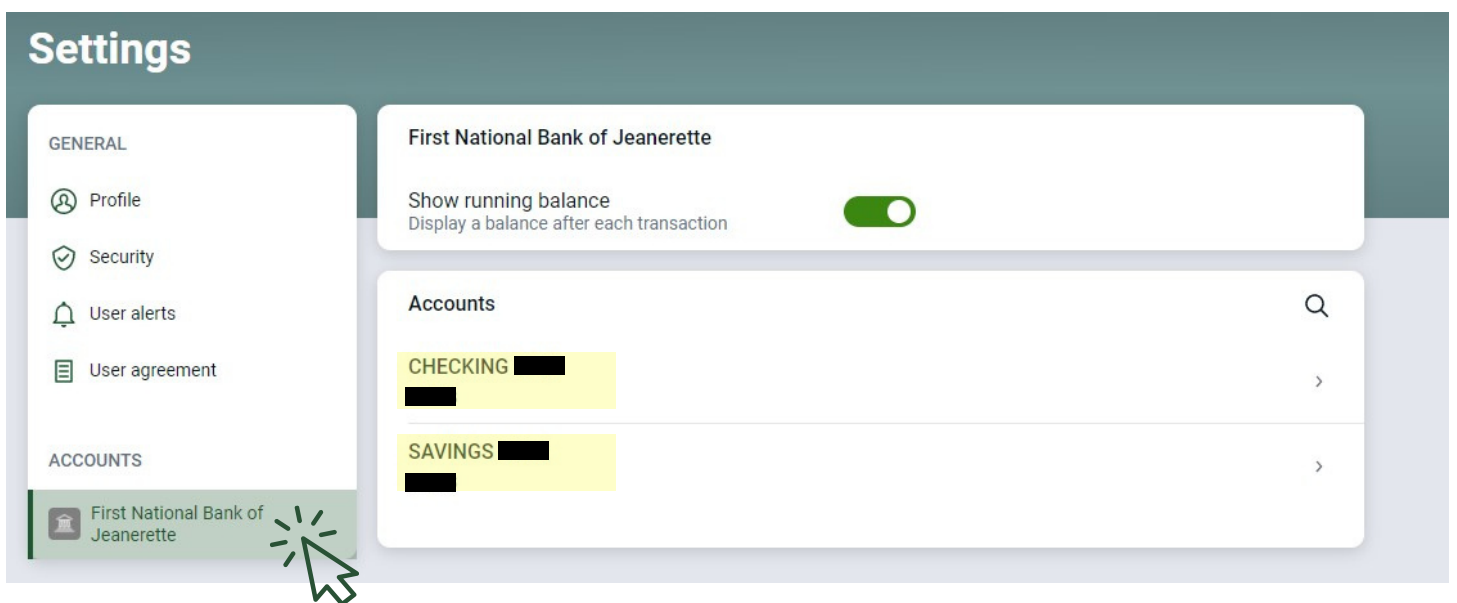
Settings

GENERAL

Profile

Security

User alerts

User agreement

ACCOUNTS

First National Bank of Jeanerette

First National Bank of Jeanerette

Show running balance
Display a balance after each transaction

Accounts

CHECKING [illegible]
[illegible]

SAVINGS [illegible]
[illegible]